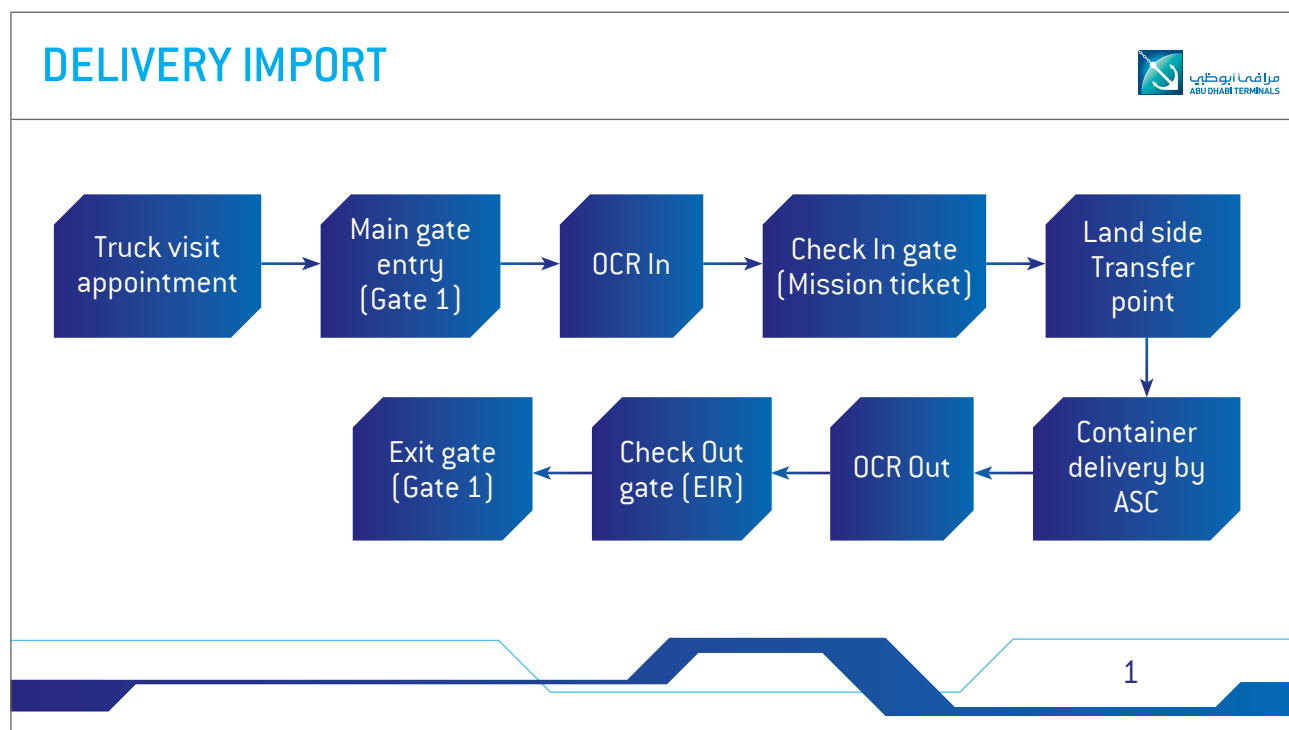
DELIVERY IMPORT

مرافئ أبوظبي
ABU DHABI TERMINALS

Truck visit appointment

Main gate entry (Gate 1)

OCR In

Check In gate (Mission ticket)

Land side Transfer point

Container delivery by ASC

OCR Out

Check Out gate (EIR)

Exit gate (Gate 1)

1